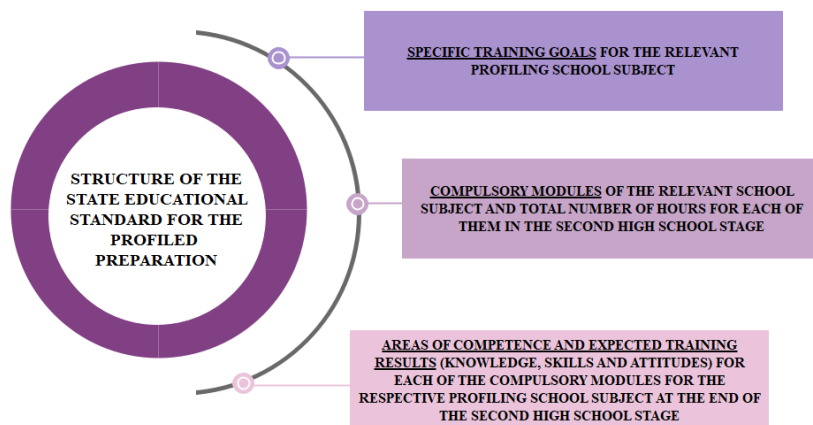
STRUCTURE OF THE STATE EDUCATIONAL STANDARD FOR THE PROFILED PREPARATION

SPECIFIC TRAINING GOALS FOR THE RELEVANT PROFILING SCHOOL SUBJECT

COMPULSORY MODULES OF THE RELEVANT SCHOOL SUBJECT AND TOTAL NUMBER OF HOURS FOR EACH OF THEM IN THE SECOND HIGH SCHOOL STAGE

AREAS OF COMPETENCE AND EXPECTED TRAINING RESULTS (KNOWLEDGE, SKILLS AND ATTITUDES) FOR EACH OF THE COMPULSORY MODULES FOR THE RESPECTIVE PROFILING SCHOOL SUBJECT AT THE END OF THE SECOND HIGH SCHOOL STAGE